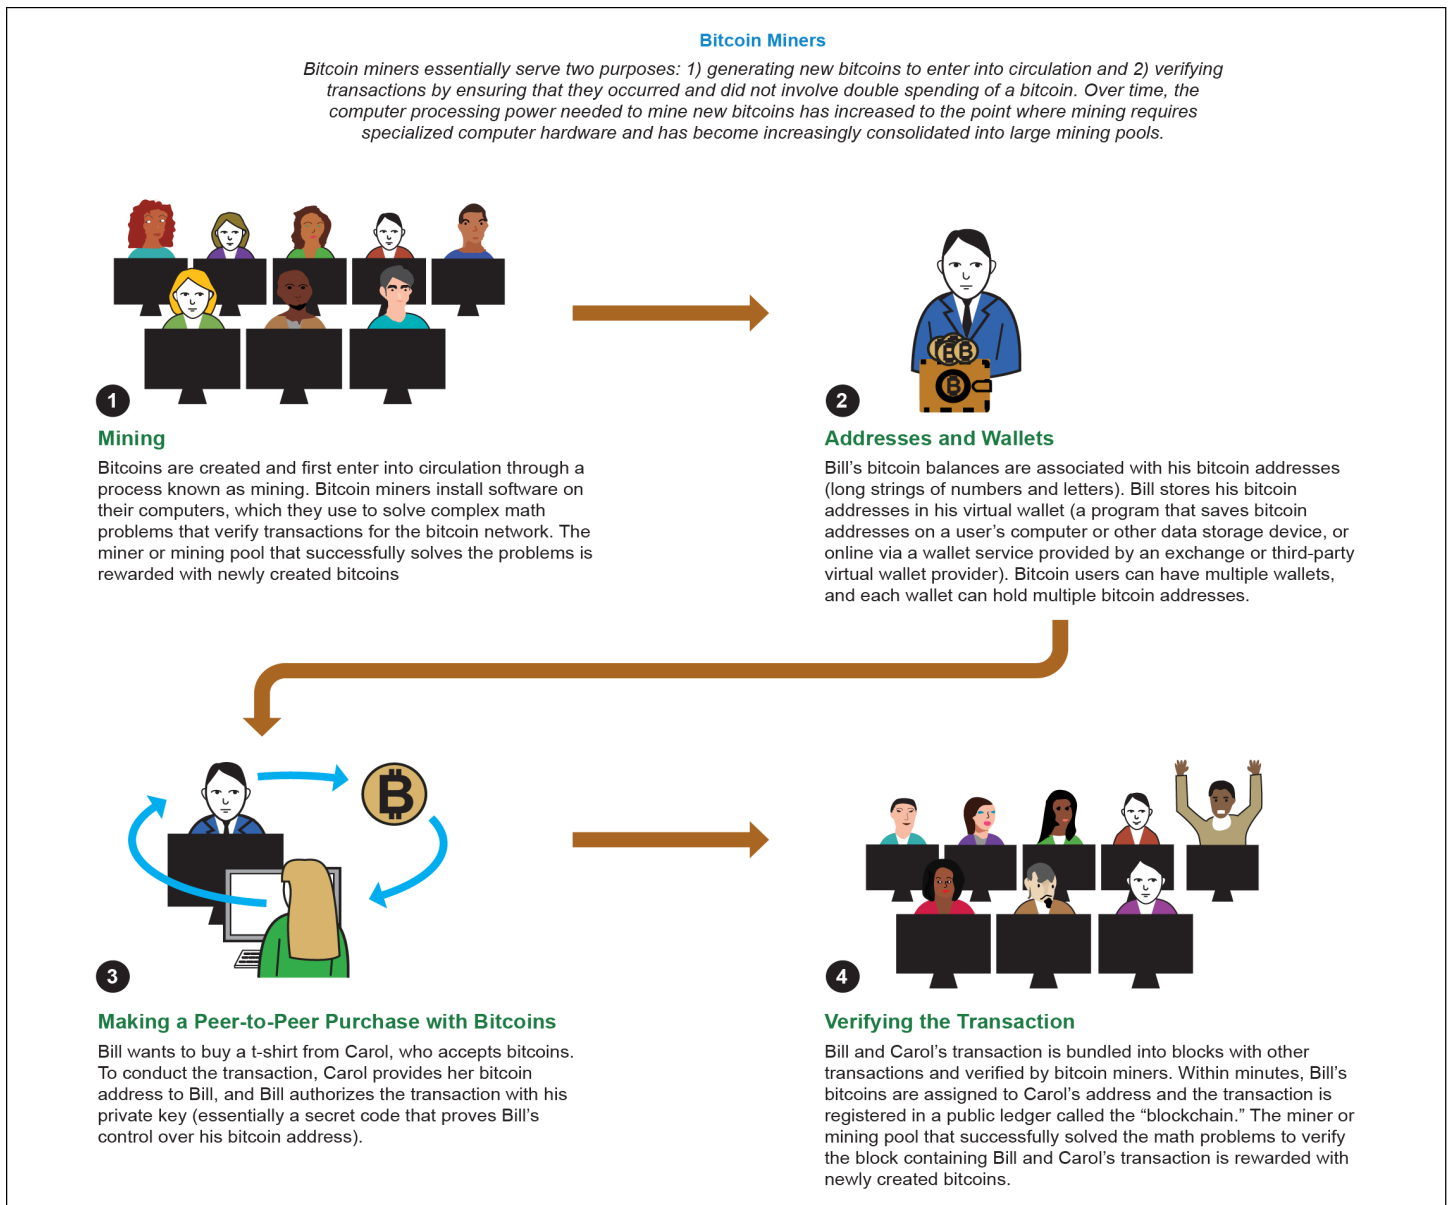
Bitcoin Miners

Bitcoin miners essentially serve two purposes: 1) generating new bitcoins to enter into circulation and 2) verifying transactions by ensuring that they occurred and did not involve double spending of a bitcoin. Over time, the computer processing power needed to mine new bitcoins has increased to the point where mining requires specialized computer hardware and has become increasingly consolidated into large mining pools.

1

Mining

Bitcoins are created and first enter into circulation through a process known as mining. Bitcoin miners install software on their computers, which they use to solve complex math problems that verify transactions for the bitcoin network. The miner or mining pool that successfully solves the problems is rewarded with newly created bitcoins

2

Addresses and Wallets

Bill's bitcoin balances are associated with his bitcoin addresses (long strings of numbers and letters). Bill stores his bitcoin addresses in his virtual wallet (a program that saves bitcoin addresses on a user's computer or other data storage device, or online via a wallet service provided by an exchange or third-party virtual wallet provider). Bitcoin users can have multiple wallets, and each wallet can hold multiple bitcoin addresses.

3

Making a Peer-to-Peer Purchase with Bitcoins

Bill wants to buy a t-shirt from Carol, who accepts bitcoins. To conduct the transaction, Carol provides her bitcoin address to Bill, and Bill authorizes the transaction with his private key (essentially a secret code that proves Bill's control over his bitcoin address).

4

Verifying the Transaction

Bill and Carol's transaction is bundled into blocks with other transactions and verified by bitcoin miners. Within minutes, Bill's bitcoins are assigned to Carol's address and the transaction is registered in a public ledger called the "blockchain." The miner or mining pool that successfully solved the math problems to verify the block containing Bill and Carol's transaction is rewarded with newly created bitcoins.